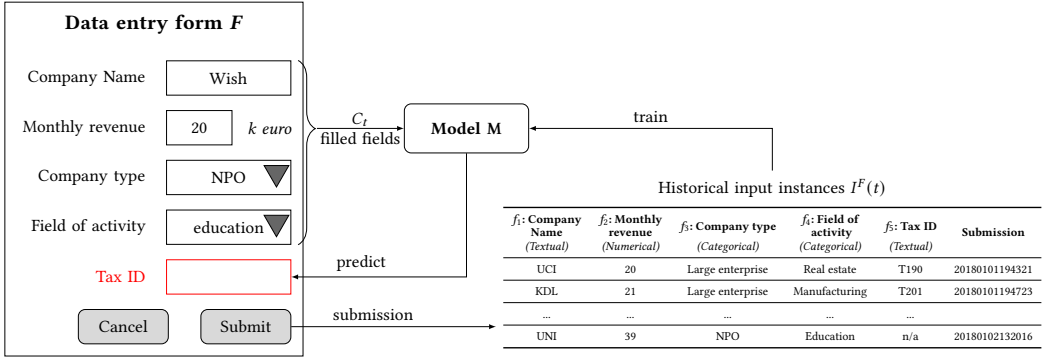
Data entry form $F$

Company Name Wish

Monthly revenue 20 $k$ $euro$

Company type NPO

Field of activity education

Tax ID

Cancel Submit

$C_t$
filled fields

Model M

train

predict

submission

Historical input instances $I^F(t)$

| $f_1$: Company Name (Textual) | $f_2$: Monthly revenue (Numerical) | $f_3$: Company type (Categorical) | $f_4$: Field of activity (Categorical) | $f_5$: Tax ID (Textual) | Submission |
|---|---|---|---|---|---|
| UCI | 20 | Large enterprise | Real estate | T190 | 20180101194321 |
| KDL | 21 | Large enterprise | Manufacturing | T201 | 20180101194723 |
| ... | ... | ... | ... | ... | |
| UNI | 39 | NPO | Education | n/a | 20180102132016 |